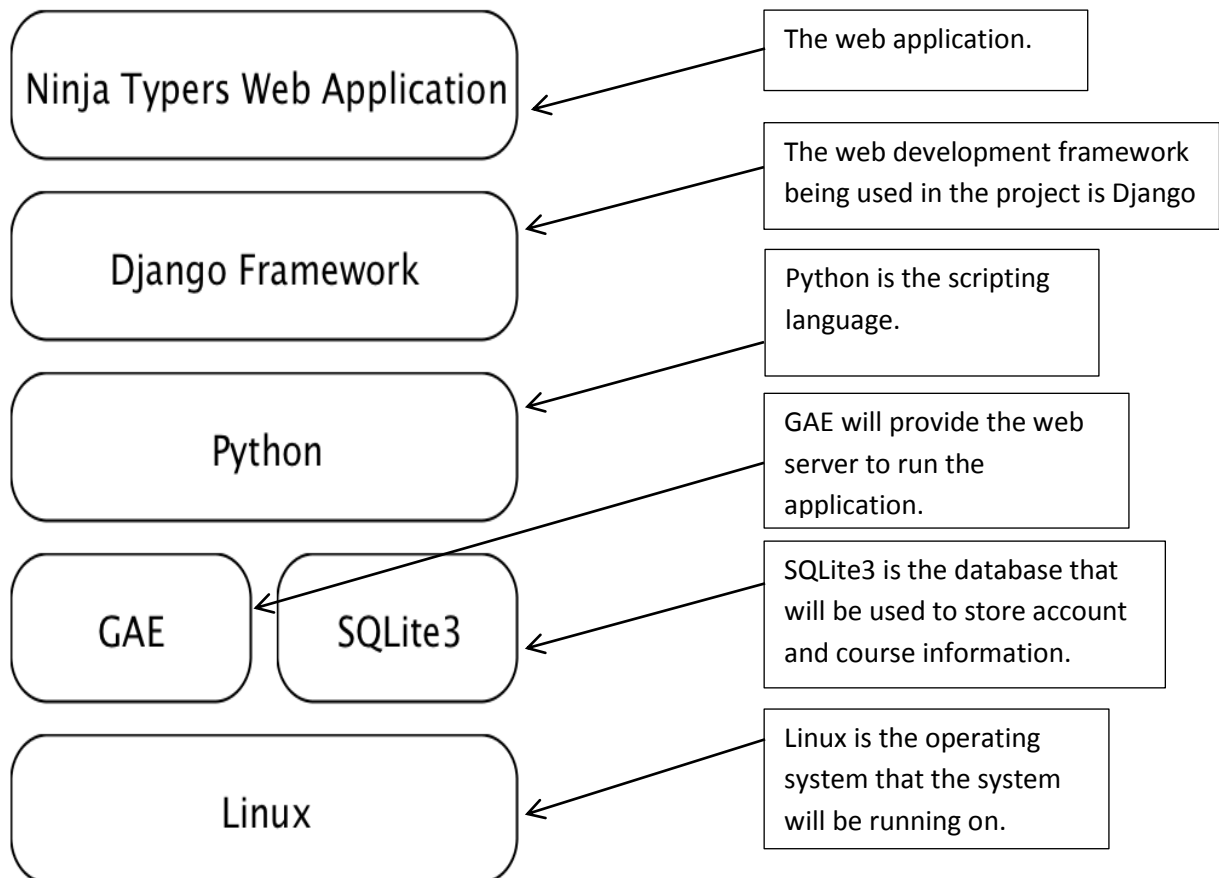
Ninja Typers Web Application

The web application.

The web development framework being used in the project is Django

Django Framework

Python is the scripting language.

Python

GAE will provide the web server to run the application.

GAE

SQLite3

SQLite3 is the database that will be used to store account and course information.

Linux is the operating system that the system will be running on.

Linux